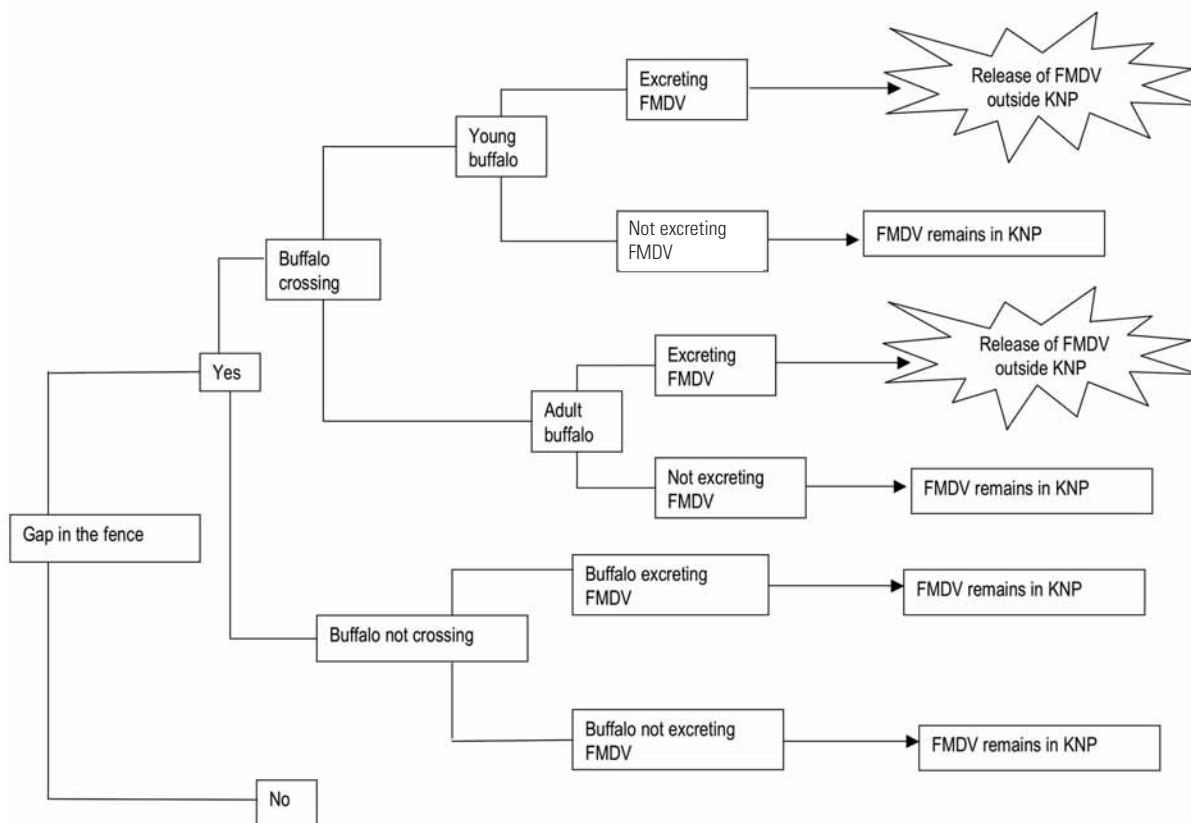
Gap in the fence

Yes

Buffalo crossing

Young buffalo

Excreting FMDV

Release of FMDV outside KNP

Not excreting FMDV

FMDV remains in KNP

Adult buffalo

Excreting FMDV

Release of FMDV outside KNP

Not excreting FMDV

FMDV remains in KNP

Buffalo not crossing

Buffalo excreting FMDV

FMDV remains in KNP

Buffalo not excreting FMDV

FMDV remains in KNP

No